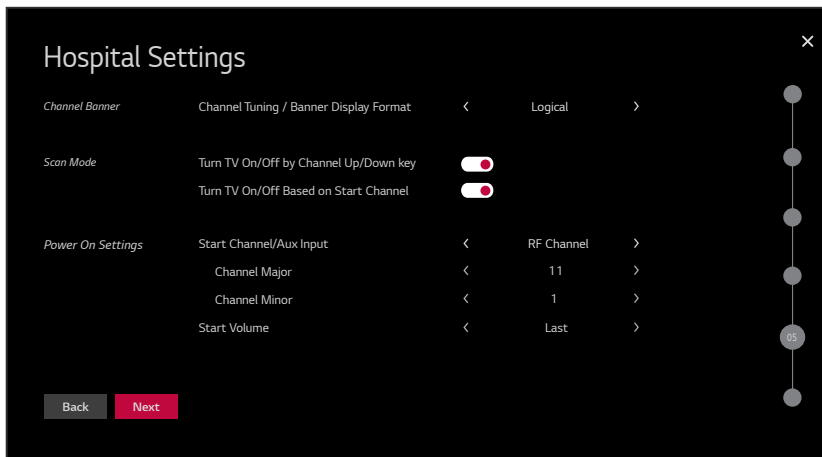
Hospital Settings

×

Channel Banner

Channel Tuning / Banner Display Format ‹ Logical ›

Scan Mode

Turn TV On/Off by Channel Up/Down key

Turn TV On/Off Based on Start Channel

Power On Settings

Start Channel/Aux Input ‹ RF Channel ›

Channel Major ‹ 11 ›

Channel Minor ‹ 1 ›

Start Volume ‹ Last ›

05

Back

Next